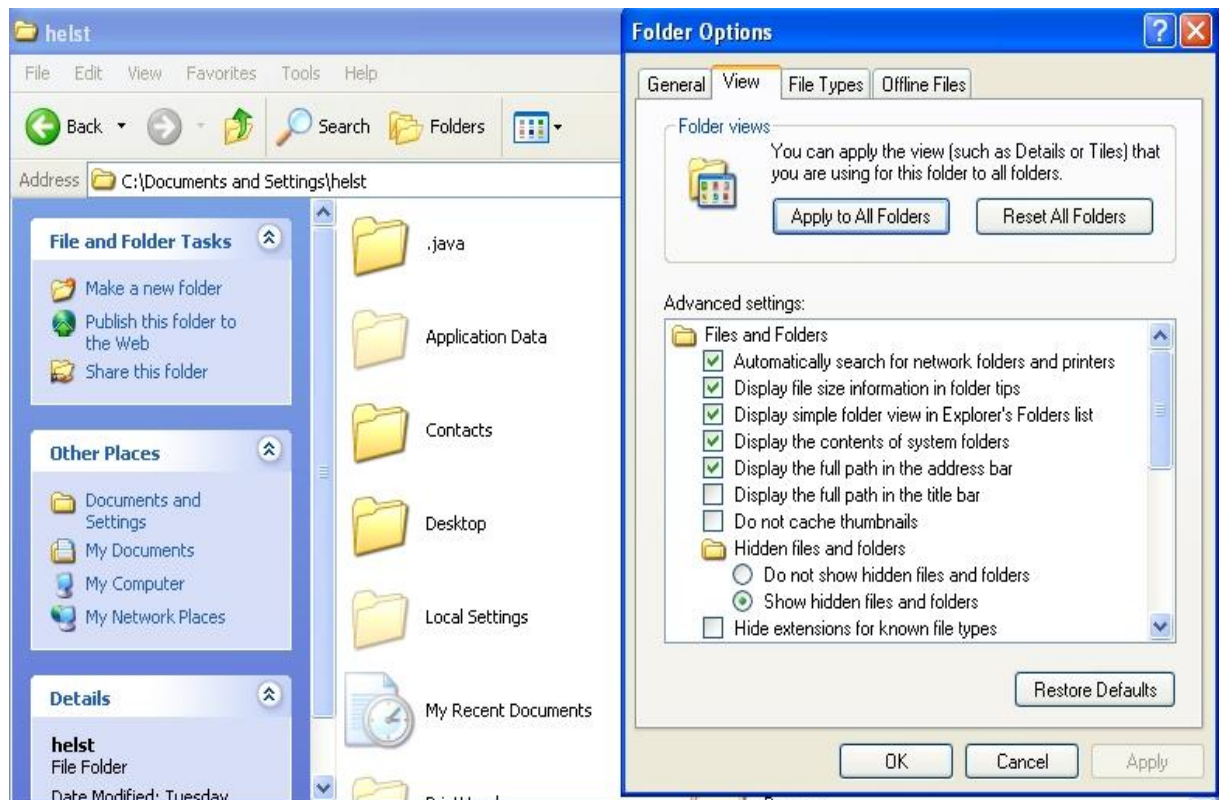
helst

File Edit View Favorites Tools Help

Back Search Folders

Address C:\Documents and Settings\helst

File and Folder Tasks

Make a new folder

Publish this folder to the Web

Share this folder

Other Places

Documents and Settings

My Documents

My Computer

My Network Places

Details

helst

File Folder

Date Modified: Tuesday

.java

Application Data

Contacts

Desktop

Local Settings

My Recent Documents

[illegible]

Folder Options

General View File Types Offline Files

Folder views

You can apply the view (such as Details or Tiles) that you are using for this folder to all folders.

Apply to All Folders

Reset All Folders

Advanced settings:

Files and Folders

Automatically search for network folders and printers

Display file size information in folder tips

Display simple folder view in Explorer's Folders list

Display the contents of system folders

Display the full path in the address bar

Display the full path in the title bar

Do not cache thumbnails

Hidden files and folders

Do not show hidden files and folders

Show hidden files and folders

Hide extensions for known file types

Restore Defaults

OK

Cancel

Apply